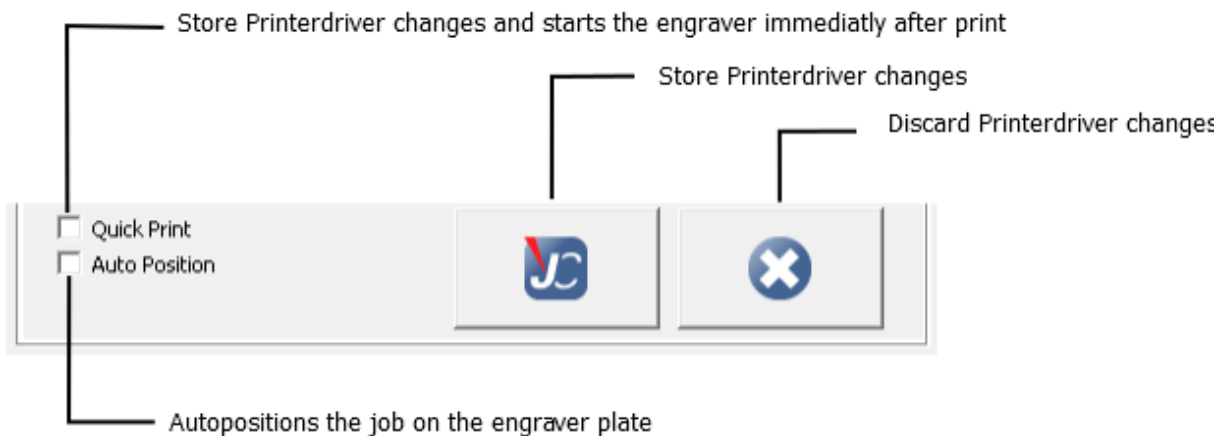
Store Printerdriver changes and starts the engraver immediatly after print

Store Printerdriver changes

Discard Printerdriver changes

Quick Print

Auto Position

JC

Autopositions the job on the engraver plate